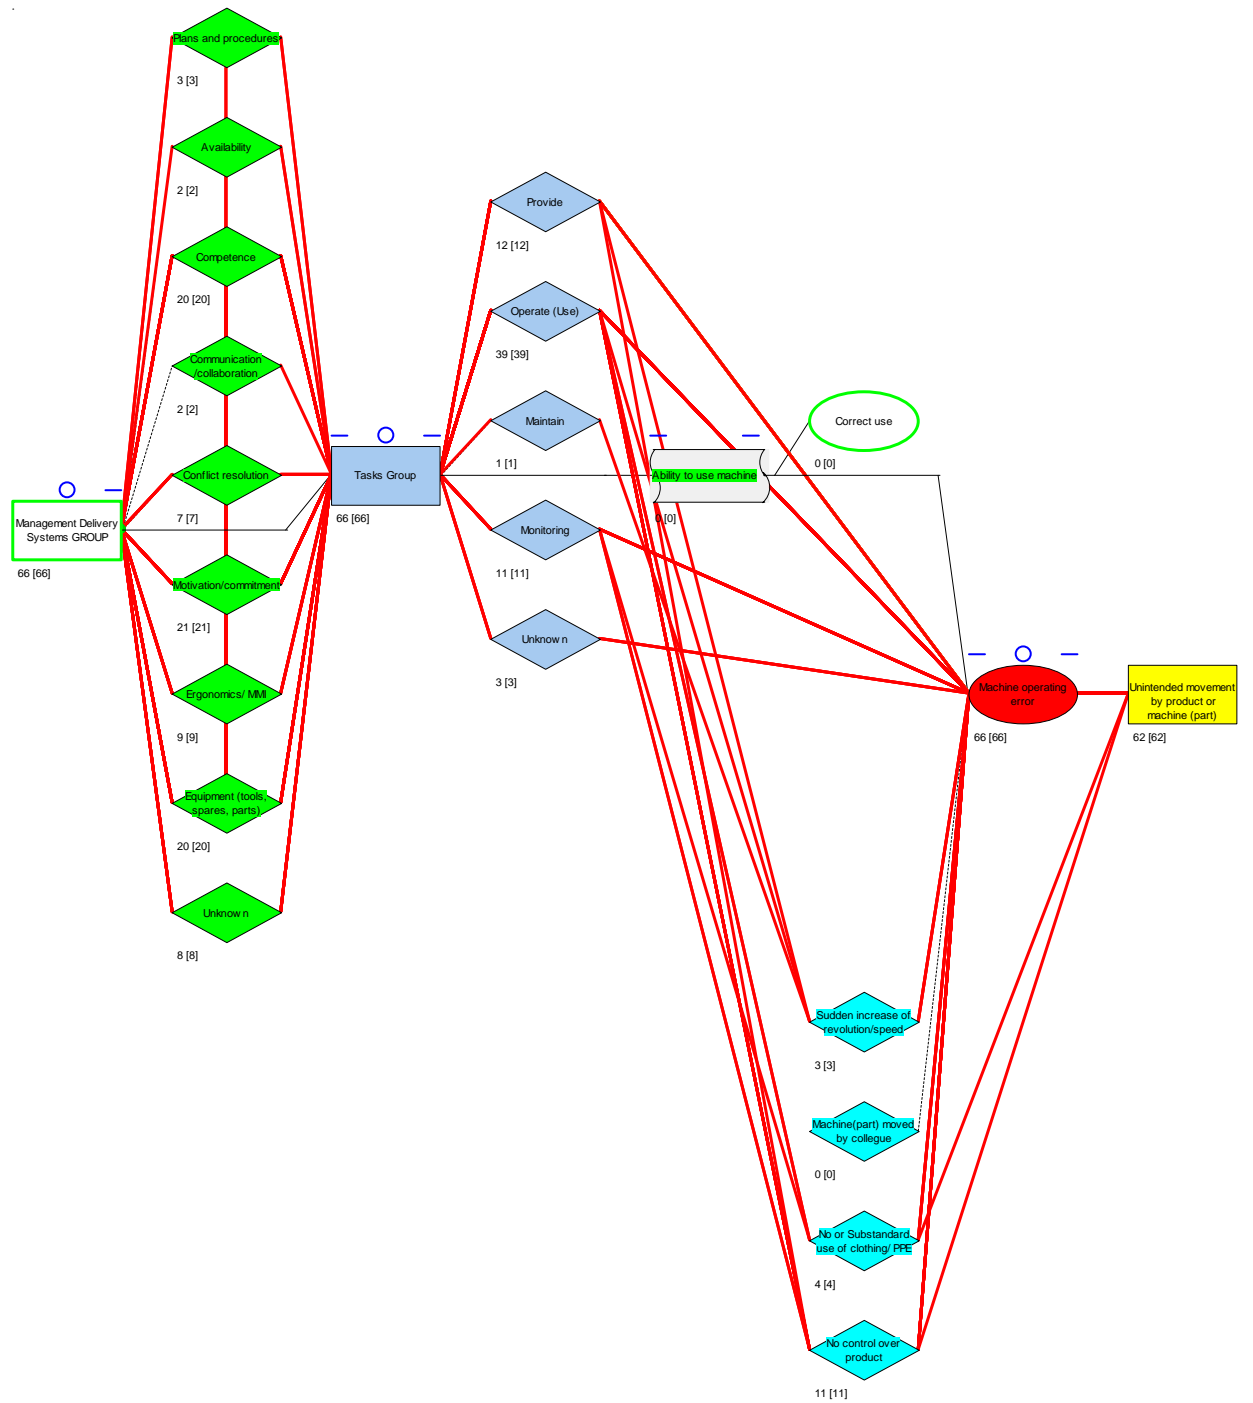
Plans and procedures
3 [3]
Availability
2 [2]
Competence
20 [20]
Communication /collaboration
2 [2]
Conflict resolution
7 [7]
Motivation/commitment
21 [21]
Ergonomics/ MMI
9 [9]
Equipment (tools, spares, parts)
20 [20]
Unknown
8 [8]
Management Delivery Systems GROUP
66 [66]
Tasks Group
66 [66]
Provide
12 [12]
Operate (Use)
39 [39]
Maintain
1 [1]
Monitoring
11 [11]
Unknown
3 [3]
Ability to use machine
0 [0]
Correct use
0 [0]
Machine operating error
66 [66]
Unintended movement by product or machine (part)
62 [62]
Sudden increase of revolution/speed
3 [3]
Machine(part) moved by collegue
0 [0]
No or Substandard use of clothing/ PPE
4 [4]
No control over product
11 [11]